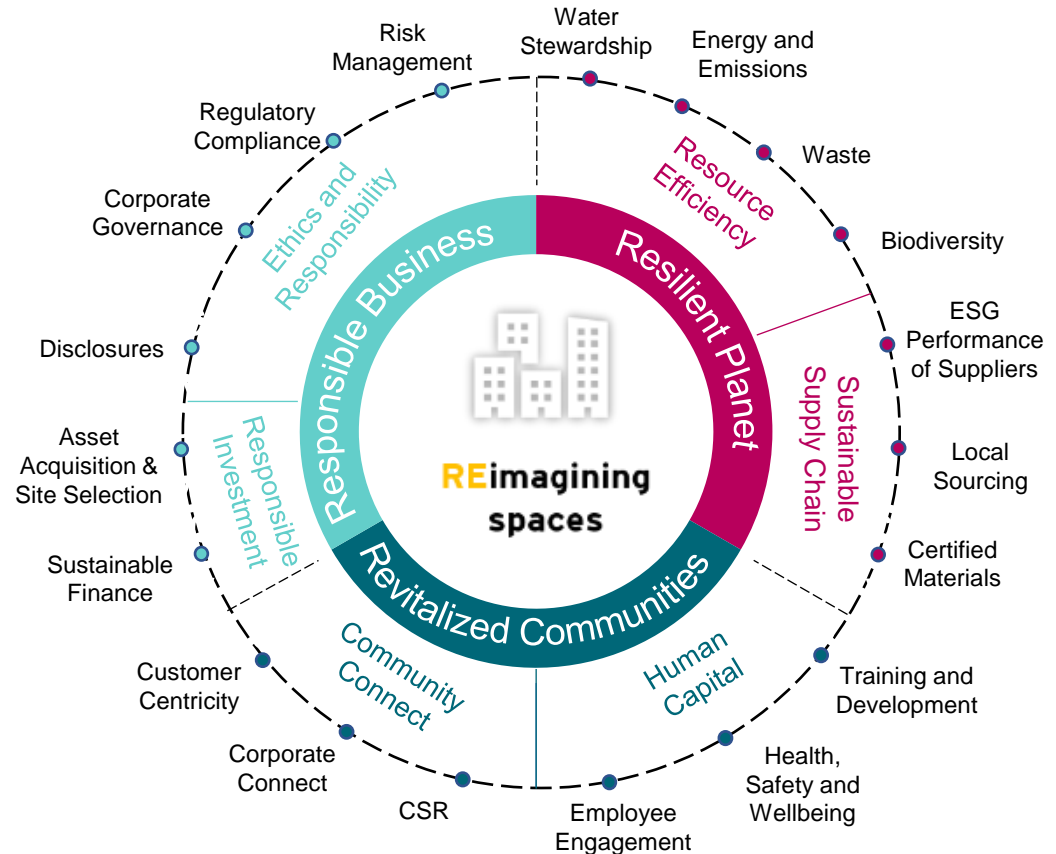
REimagining spaces

Responsible Business

Resilient Planet

Revitalized Communities

Ethics and Responsibility

Risk Management

Regulatory Compliance

Corporate Governance

Disclosures

Responsible Investment

Asset Acquisition & Site Selection

Sustainable Finance

Resource Efficiency

Water Stewardship

Energy and Emissions

Waste

Biodiversity

Sustainable Supply Chain

ESG Performance of Suppliers

Local Sourcing

Certified Materials

Human Capital

Training and Development

Health, Safety and Wellbeing

Employee Engagement

Community Connect

Customer Centricity

Corporate Connect

CSR